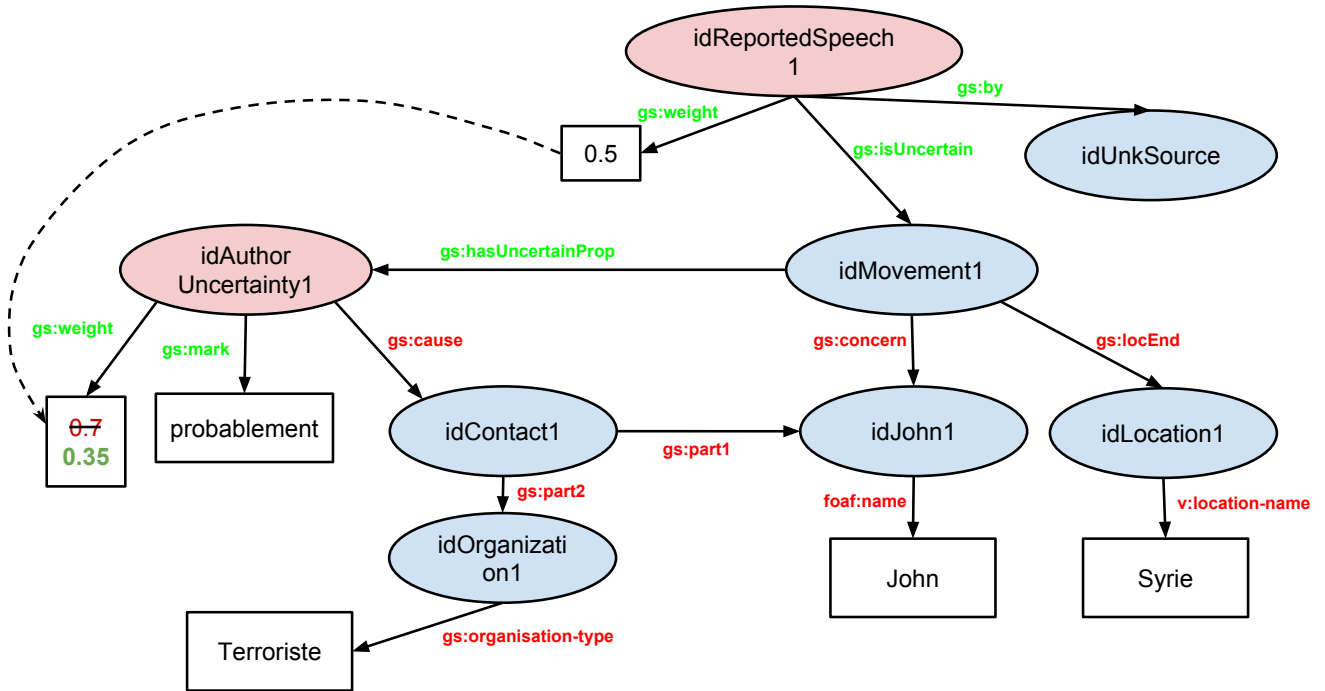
idReportedSpeech1

gs:weight

gs:by

0.5

gs:isUncertain

idUnkSource

idAuthorUncertainty1

gs:hasUncertainProp

idMovement1

gs:weight

gs:mark

gs:cause

gs:concern

gs:locEnd

0.7
0.35

probablement

idContact1

gs:part1

idJohn1

idLocation1

gs:part2

foaf:name

v:location-name

idOrganization1

John

Syrie

Terroriste

gs:organisation-type